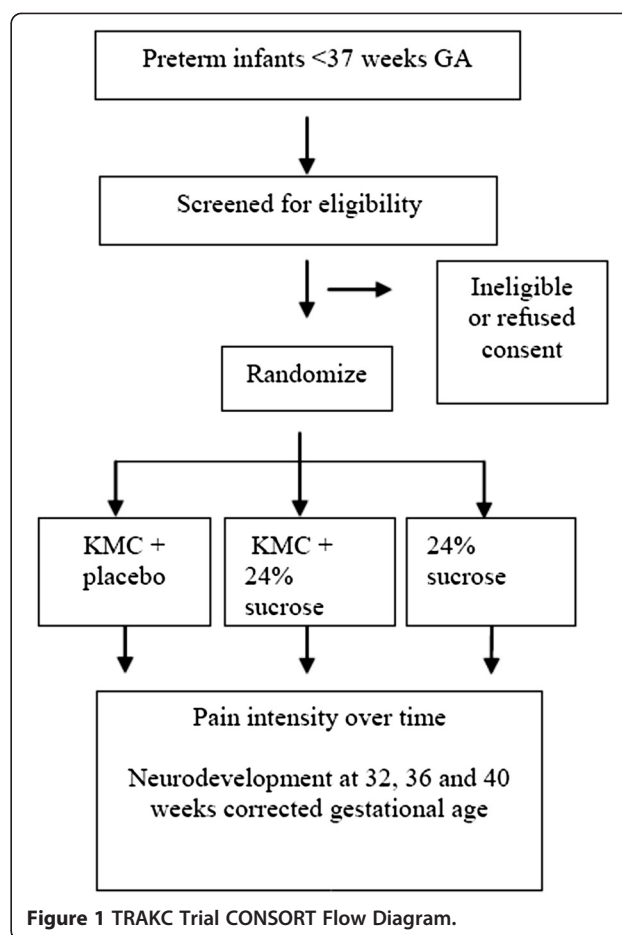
Preterm infants <37 weeks GA

Screened for eligibility

Ineligible or refused consent

Randomize

KMC + placebo

KMC + 24% sucrose

24% sucrose

Pain intensity over time

Neurodevelopment at 32, 36 and 40 weeks corrected gestational age

Figure 1 TRAKC Trial CONSORT Flow Diagram.